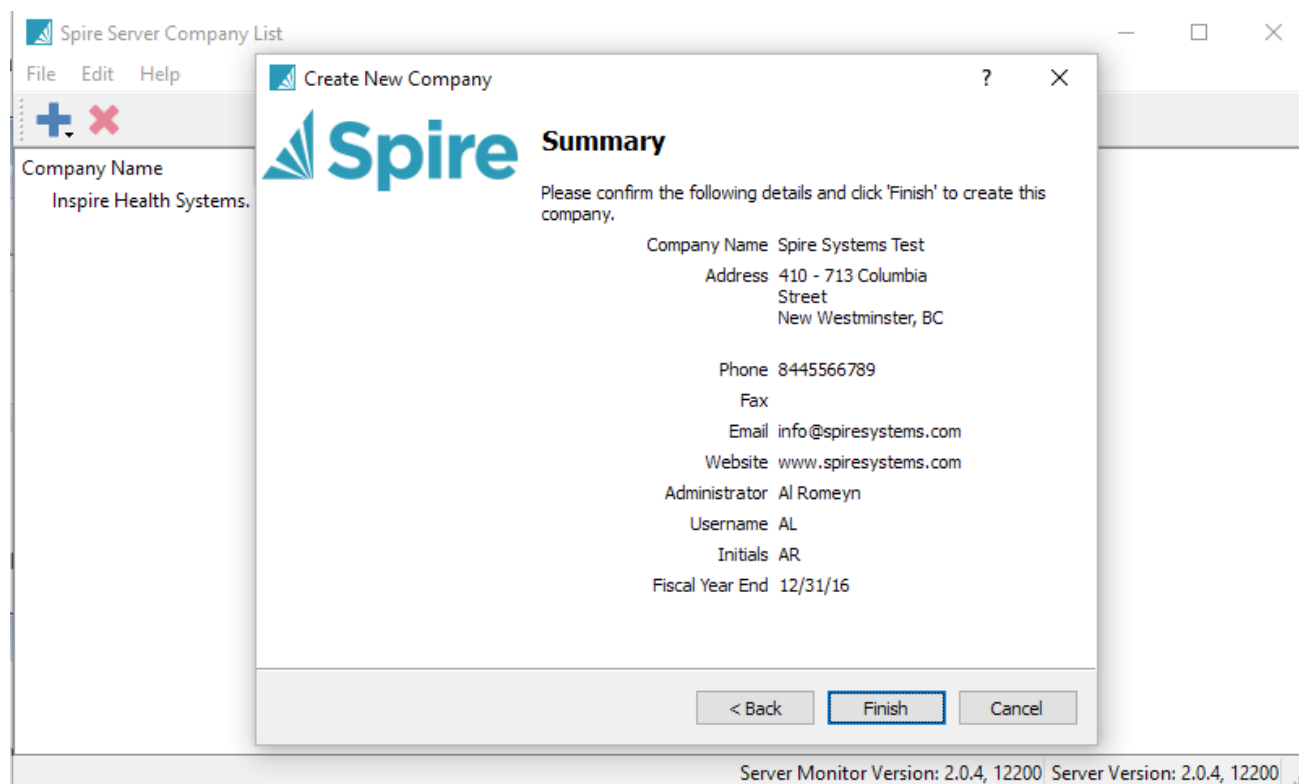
Spire Server Company List

File Edit Help

Company Name
Inspire Health Systems.

Create New Company ? ×

Spire

Summary

Please confirm the following details and click 'Finish' to create this company.

| | |
|---|---|
| Company Name | Spire Systems Test |
| Address | 410 - 713 Columbia Street New Westminster, BC |
| Phone | 8445566789 |
| Fax | |
| Email | info@spiresystems.com |
| Website | www.spiresystems.com |
| Administrator | Al Romeyn |
| Username | AL |
| Initials | AR |
| Fiscal Year End | 12/31/16 |

< Back Finish Cancel

Server Monitor Version: 2.0.4, 12200 Server Version: 2.0.4, 12200